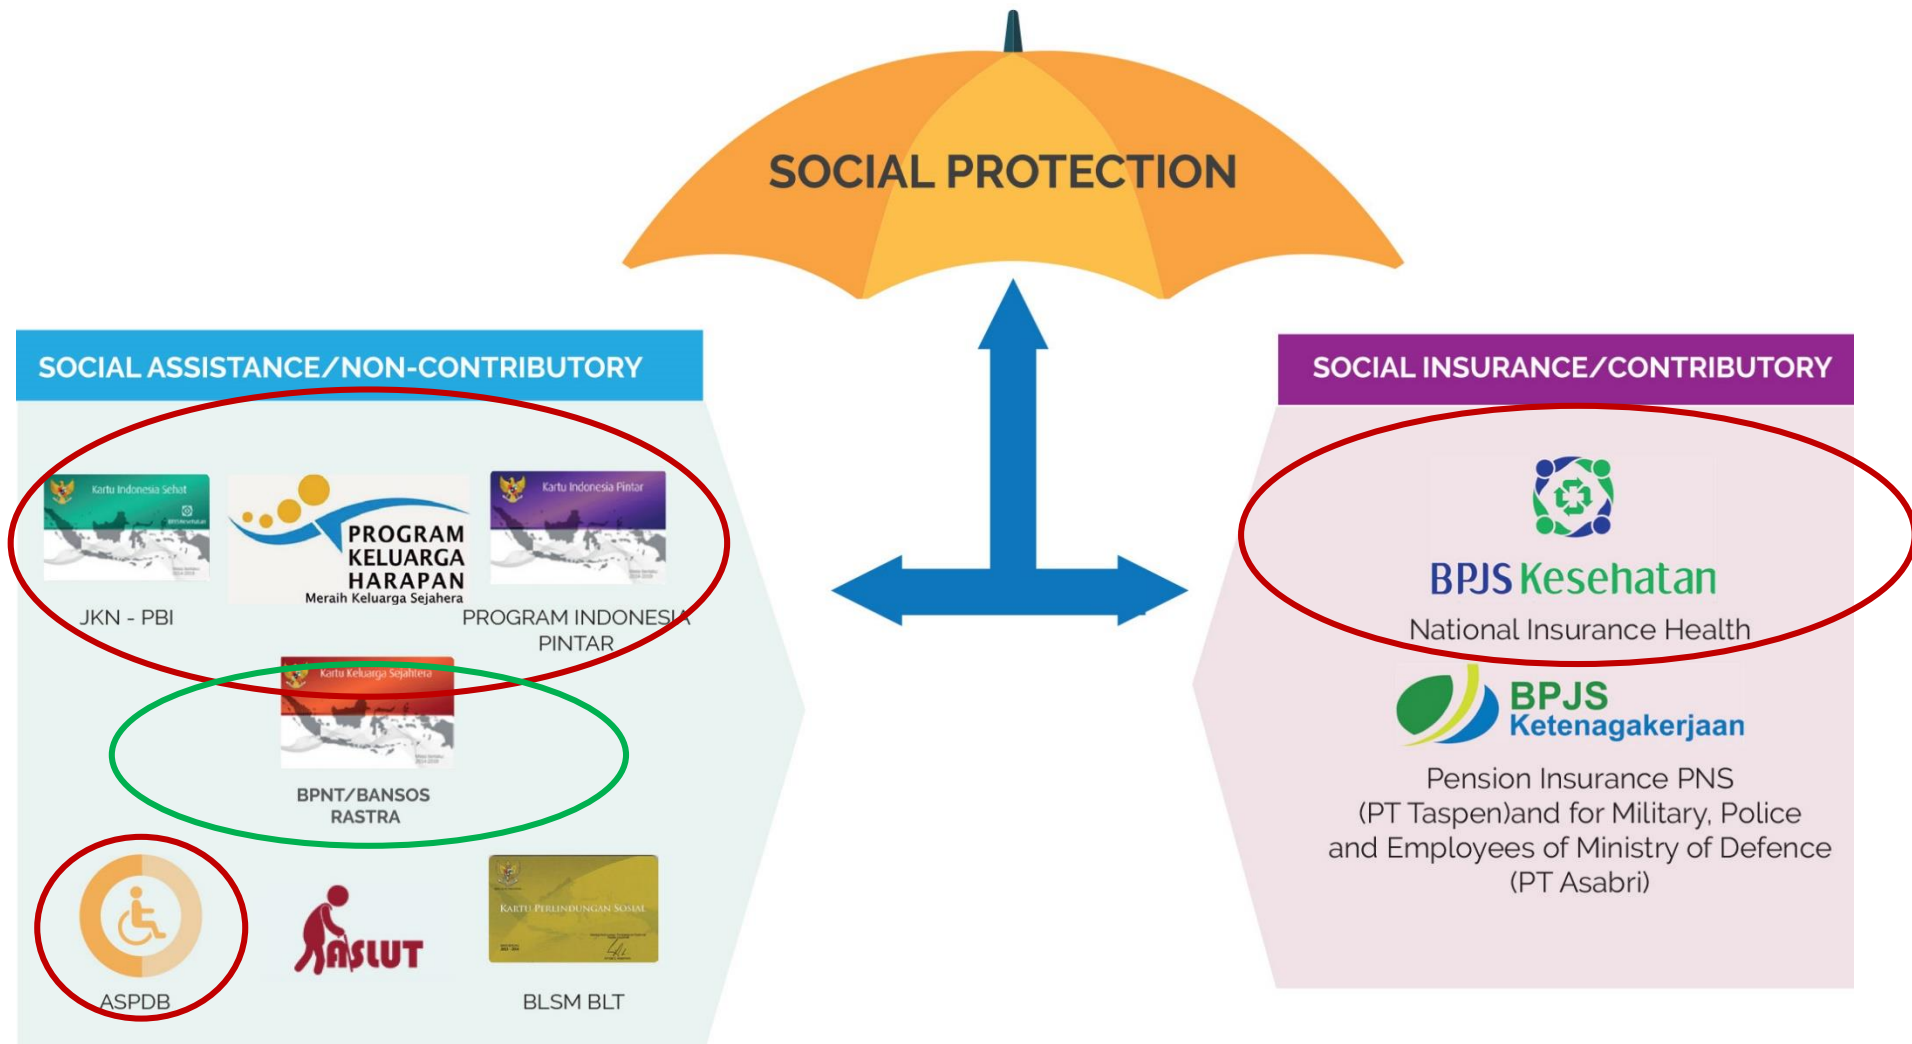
SOCIAL PROTECTION

SOCIAL ASSISTANCE/NON-CONTRIBUTORY

Kartu Indonesia Sehat

JKN - PBI

PROGRAM KELUARGA HARAPAN
Meraih Keluarga Sejahera

Kartu Indonesia Pintar

PROGRAM INDONESIA PINTAR

Kartu Keluarga Sejahtera

BPNT/BANSOS RASTRA

ASPDB

ASLUT

KARTU PERLINDUNGAN SOSIAL

BLSM BLT

SOCIAL INSURANCE/CONTRIBUTORY

BPJS Kesehatan

National Insurance Health

BPJS Ketenagakerjaan

Pension Insurance PNS (PT Taspen)and for Military, Police and Employees of Ministry of Defence (PT Asabri)